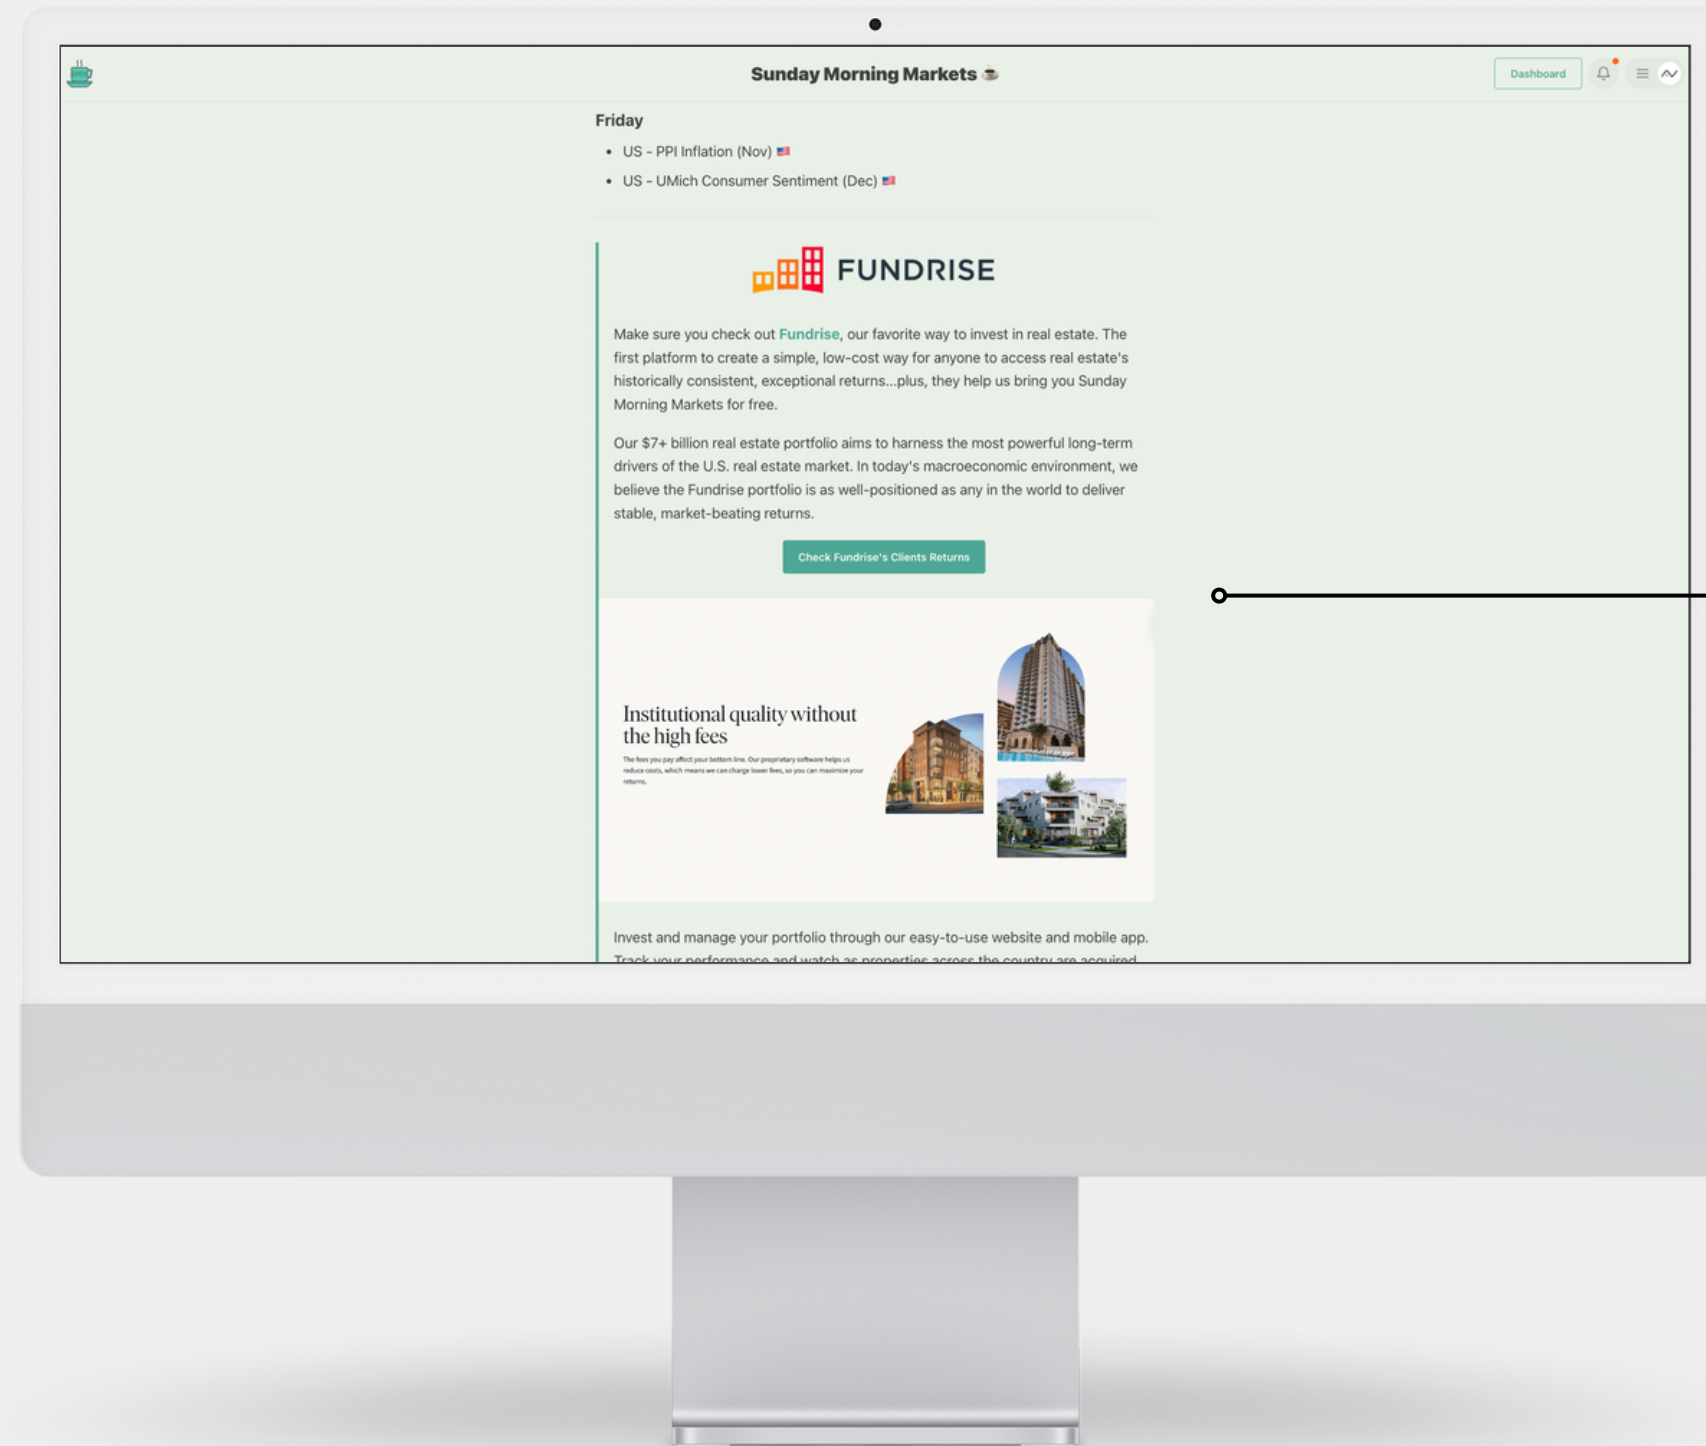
Sunday Morning Markets ☕

Dashboard

Friday

- US - PPI Inflation (Nov) 🇺🇸
- US - UMich Consumer Sentiment (Dec) 🇺🇸

FUNDRISE

Make sure you check out Fundrise, our favorite way to invest in real estate. The first platform to create a simple, low-cost way for anyone to access real estate's historically consistent, exceptional returns...plus, they help us bring you Sunday Morning Markets for free.

Our $7+ billion real estate portfolio aims to harness the most powerful long-term drivers of the U.S. real estate market. In today's macroeconomic environment, we believe the Fundrise portfolio is as well-positioned as any in the world to deliver stable, market-beating returns.

Check Fundrise's Clients Returns

Institutional quality without the high fees

The fees you pay affect your bottom line. Our proprietary software helps us reduce costs, which means we can charge lower fees, so you can maximize your returns.

Invest and manage your portfolio through our easy-to-use website and mobile app. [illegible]